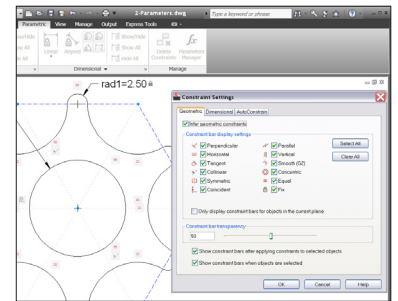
2-Parameters.dwg
Type a keyword or phrase
Parametric View Manage Output Express Tools
Show/Hide
Show All
Hide All
Linear
Aligned
Show/Hide
Show All
Hide All
Delete Constraints
Parameters Manager
Dimensional
Manage
rad1=2.50
Constraint Settings
Geometric Dimensional AutoConstrain
Infer geometric constraints
Constraint bar display settings
Perpendicular
Parallel
Horizontal
Vertical
Tangent
Smooth (G2)
Collinear
Concentric
Symmetric
Equal
Coincident
Fix
Select All
Clear All
Only display constraint bars for objects in the current plane
Constraint bar transparency
50
Show constraint bars after applying constraints to selected objects
Show constraint bars when objects are selected
OK
Cancel
Help